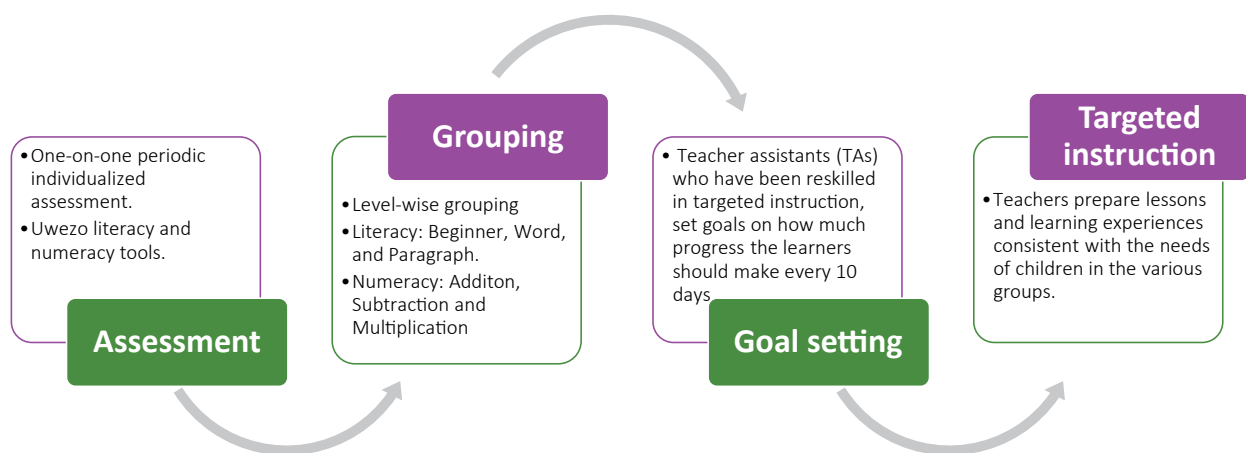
• One-on-one periodic individualized assessment.
• Uwezo literacy and numeracy tools.

Assessment

Grouping

• Level-wise grouping
• Literacy: Beginner, Word, and Paragraph.
• Numeracy: Additon, Subtraction and Multiplication

• Teacher assistants (TAs) who have been reskilled in targeted instruction, set goals on how much progress the learners should make every 10 days.

Goal setting

Targeted instruction

• Teachers prepare lessons and learning experiences consistent with the needs of children in the various groups.